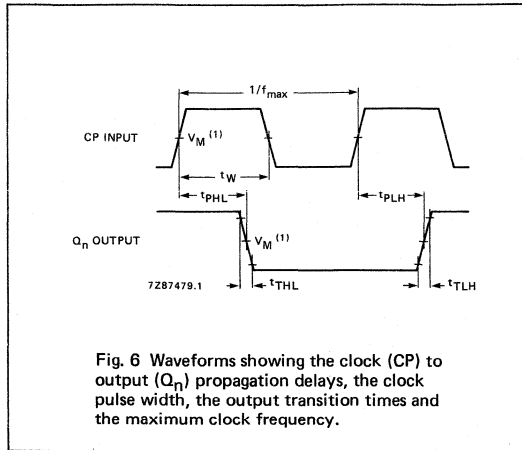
$1/f_{max}$

CP INPUT

$V_M$ $^{(1)}$

$t_W$

$t_{PHL}$

$t_{PLH}$

$Q_n$ OUTPUT

$V_M$ $^{(1)}$

7Z87479.1

$t_{THL}$

$t_{TLH}$

Fig. 6 Waveforms showing the clock (CP) to output ($Q_n$) propagation delays, the clock pulse width, the output transition times and the maximum clock frequency.